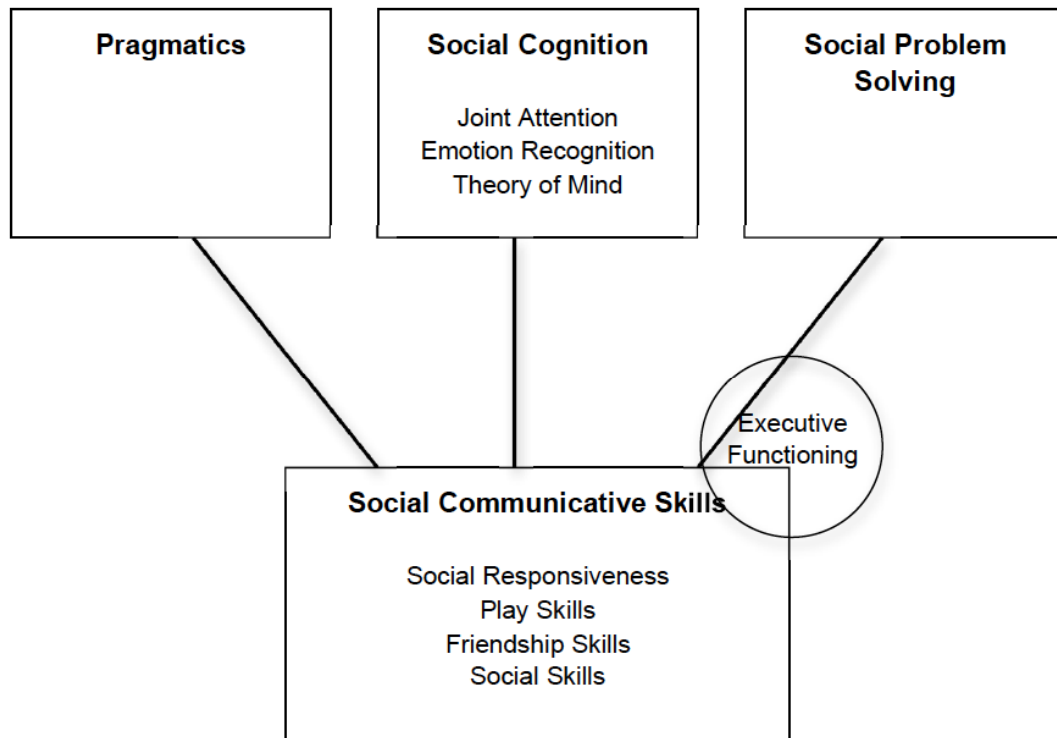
Pragmatics

Social Cognition

Joint Attention
Emotion Recognition
Theory of Mind

Social Problem Solving

Executive Functioning

Social Communicative Skills

Social Responsiveness
Play Skills
Friendship Skills
Social Skills